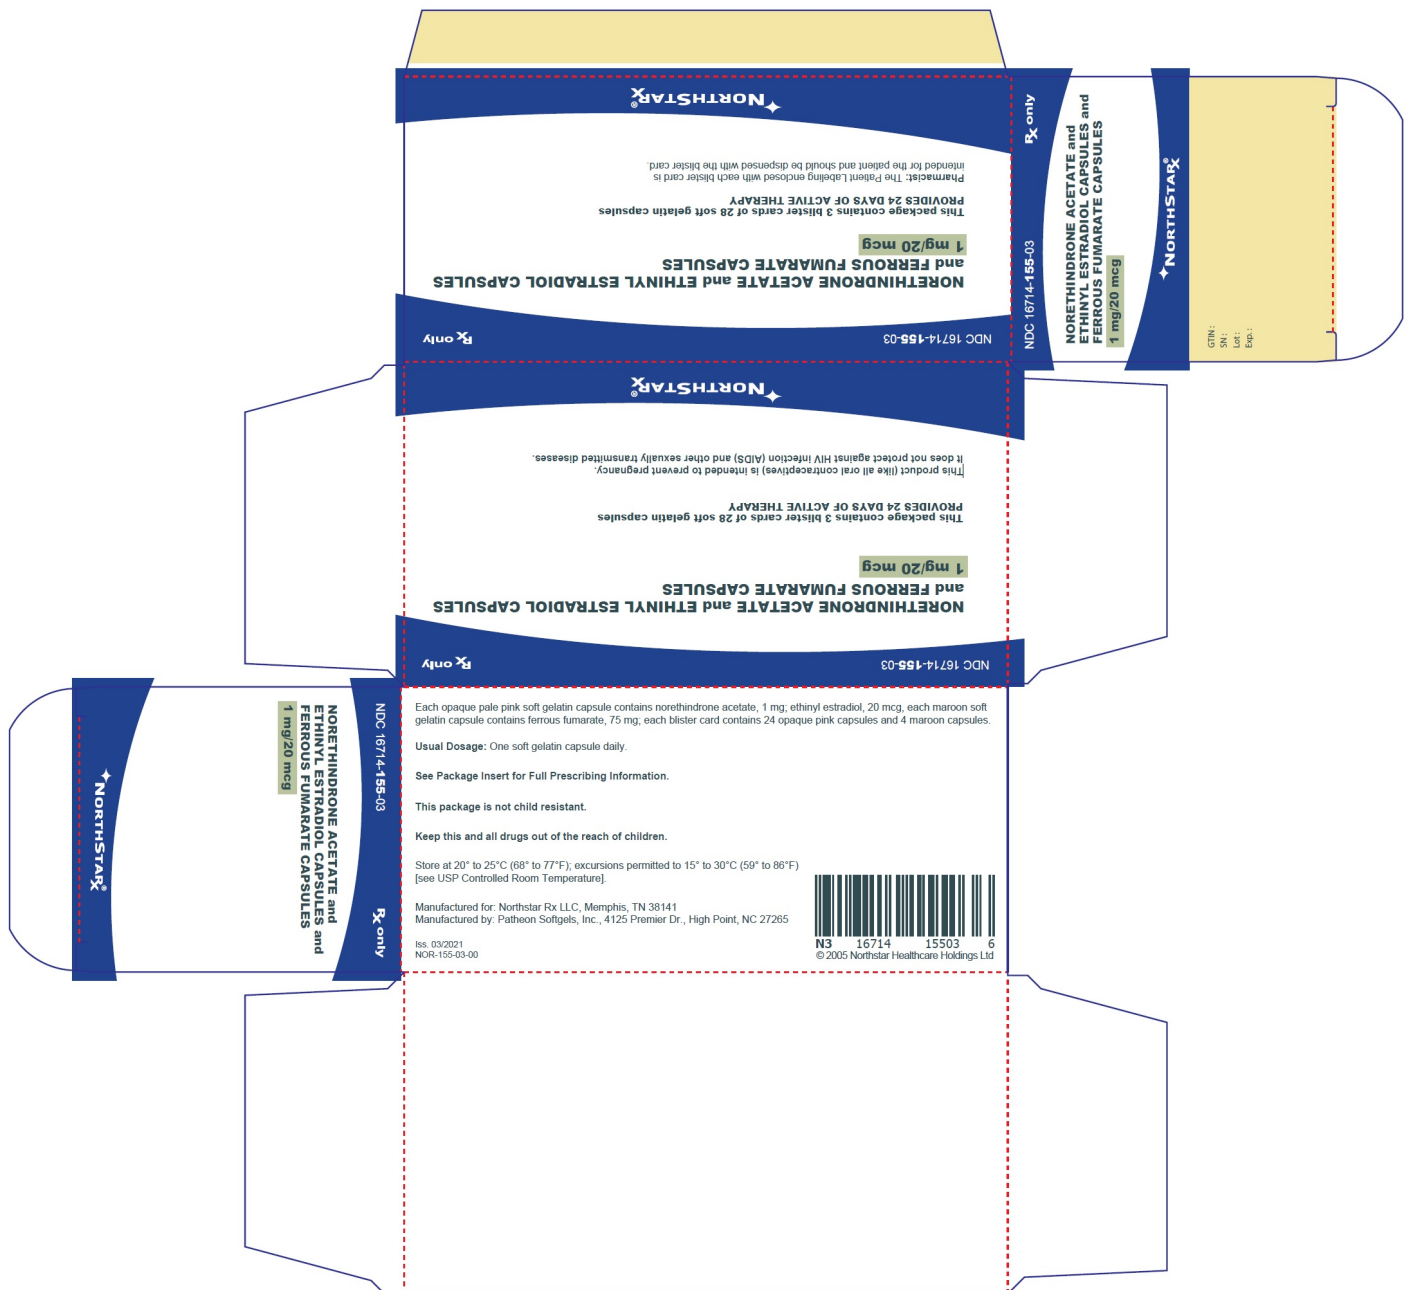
NORTHSTAR$_{x}^{R}$

Pharmacist: The Patient Labeling enclosed with each blister card is intended for the patient and should be dispensed with the blister card.

This package contains 3 blister cards of 28 soft gelatin capsules PROVIDES 24 DAYS OF ACTIVE THERAPY

1 mg/20 mcg

NORETHINDRONE ACETATE and ETHINYL ESTRADIOL CAPSULES and FERROUS FUMARATE CAPSULES

NDC 16714-155-03

Rx only

NDC 16714-155-03

NORETHINDRONE ACETATE and ETHINYL ESTRADIOL CAPSULES and FERROUS FUMARATE CAPSULES

1 mg/20 mcg

Rx only

NORTHSTAR$_{x}^{R}$

GTIN :
SN :
Lot :
Exp. :

NORTHSTAR$_{x}^{R}$

This product (like all oral contraceptives) is intended to prevent pregnancy. It does not protect against HIV infection (AIDS) and other sexually transmitted diseases.

This package contains 3 blister cards of 28 soft gelatin capsules PROVIDES 24 DAYS OF ACTIVE THERAPY

1 mg/20 mcg

NORETHINDRONE ACETATE and ETHINYL ESTRADIOL CAPSULES and FERROUS FUMARATE CAPSULES

NDC 16714-155-03

Rx only

NORTHSTAR$_{x}^{R}$

NORETHINDRONE ACETATE and ETHINYL ESTRADIOL CAPSULES and FERROUS FUMARATE CAPSULES

1 mg/20 mcg

NDC 16714-155-03

Rx only

Each opaque pale pink soft gelatin capsule contains norethindrone acetate, 1 mg; ethinyl estradiol, 20 mcg, each maroon soft gelatin capsule contains ferrous fumarate, 75 mg; each blister card contains 24 opaque pink capsules and 4 maroon capsules.

Usual Dosage: One soft gelatin capsule daily.

See Package Insert for Full Prescribing Information.

This package is not child resistant.

Keep this and all drugs out of the reach of children.

Store at 20° to 25°C (68° to 77°F); excursions permitted to 15° to 30°C (59° to 86°F) [see USP Controlled Room Temperature].

Manufactured for: Northstar Rx LLC, Memphis, TN 38141
Manufactured by: Patheon Softgels, Inc., 4125 Premier Dr., High Point, NC 27265

Iss. 03/2021
NOR-155-03-00

N3 16714 15503 6
© 2005 Northstar Healthcare Holdings Ltd